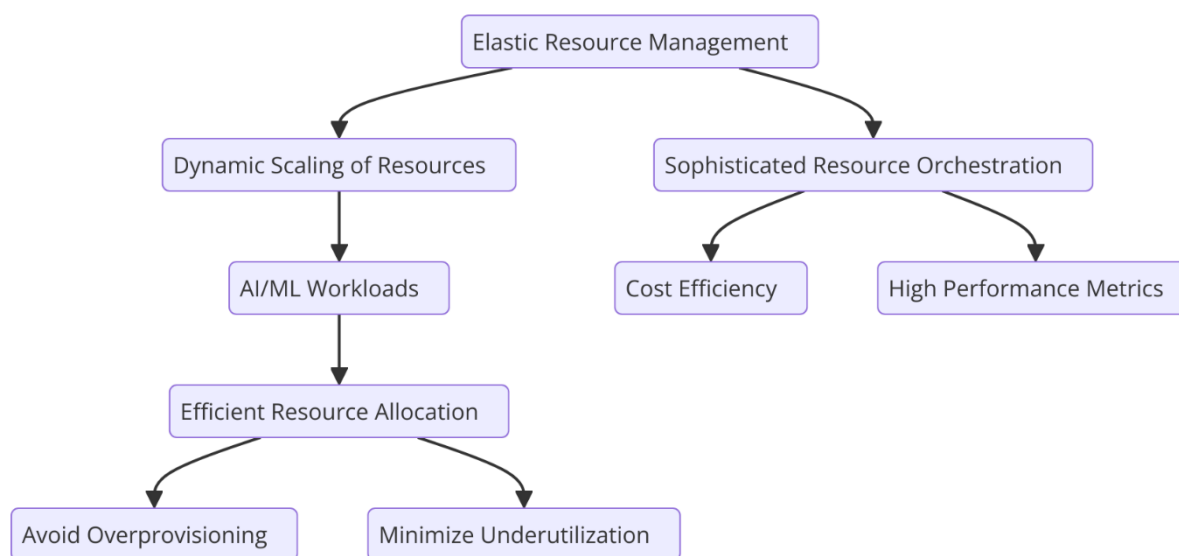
Elastic Resource Management

Dynamic Scaling of Resources

Sophisticated Resource Orchestration

AI/ML Workloads

Cost Efficiency

High Performance Metrics

Efficient Resource Allocation

Avoid Overprovisioning

Minimize Underutilization